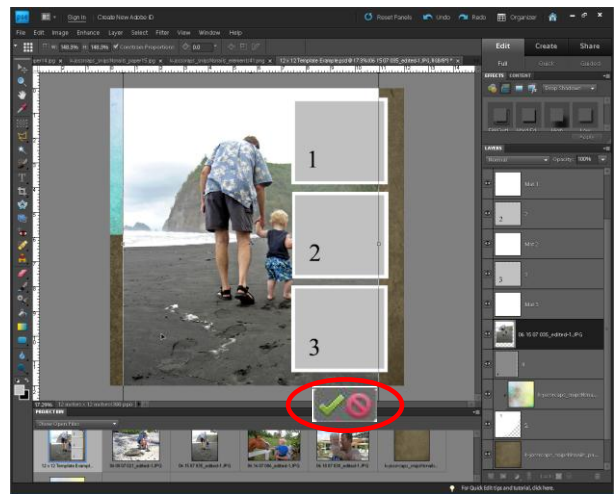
Sign In Create New Adobe ID

Reset Panels Undo Redo Organizer

File Edit Image Enhance Layer Select Filter View Window Help

W: 148.0% H: 148.0% Constrain Proportions 0.0

12 x 12 Template Example.psd @ 17.9% (06 15 07 035_edited-1.JPG, RGB/8*)

Edit Create Share

Full Quick Guided

EFFECTS CONTENT

Drop Shadows

LAYERS

Normal Opacity: 100%

Mat 1

Mat 2

Mat 3

06 15 07 035_edited-1.JPG

1

2

3

17.89% 12 inches x 12 inches (300 ppi)

PROJECT BIN

Show Open Files

12 x 12 Template Exampl...

06 09 07 021_edited-1.JPG

06 15 07 035_edited-1.JPG

06 14 07 036_edited-1.JPG

06 17 07 035_edited-1.JPG

For Quick Edit tips and tutorial, click here.